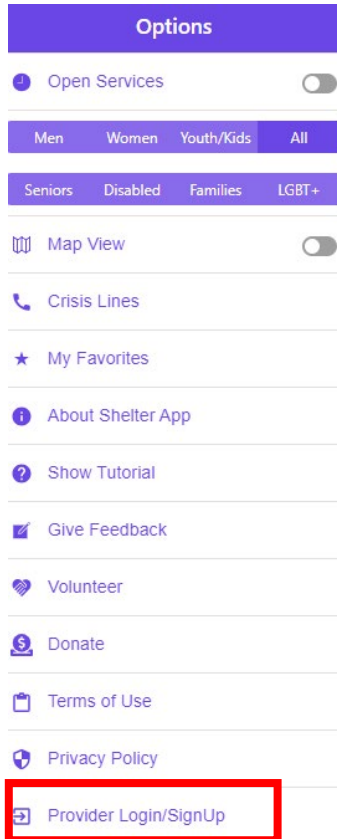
Options

Open Services

Men | Women | Youth/Kids | All

Seniors | Disabled | Families | LGBT+

Map View

Crisis Lines

My Favorites

About Shelter App

Show Tutorial

Give Feedback

Volunteer

Donate

Terms of Use

Privacy Policy

Provider Login/SignUp